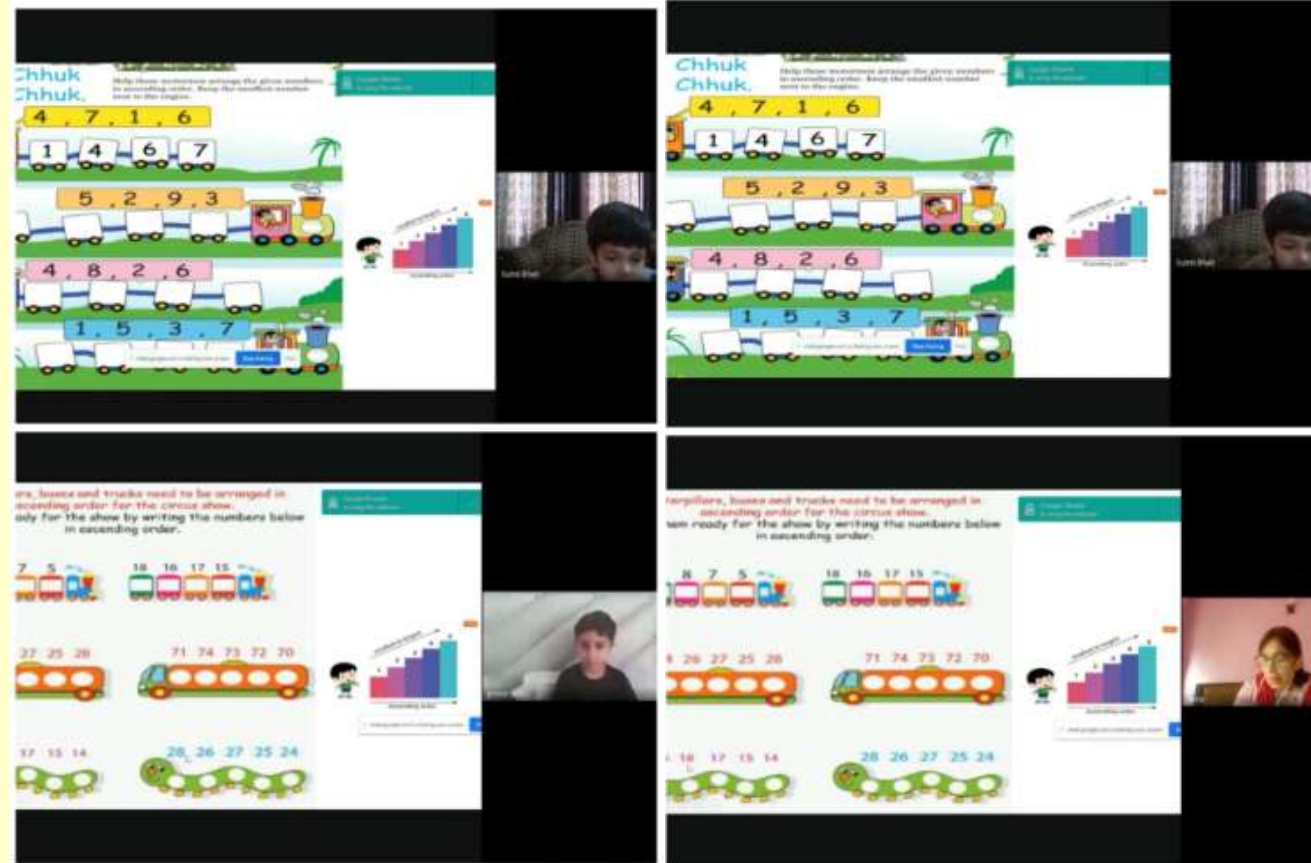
Chhuk Chhuk.

Help these motormen arrange the given numbers in ascending order. Keep the smallest number next to the engine.

4 , 7 , 1 , 6

1 4 6 7

5 , 2 , 9 , 3

4 , 8 , 2 , 6

1 , 5 , 3 , 7

Ascending order

Chhuk Chhuk.

Help these motormen arrange the given numbers in ascending order. Keep the smallest number next to the engine.

4 , 7 , 1 , 6

1 4 6 7

5 , 2 , 9 , 3

4 , 8 , 2 , 6

1 , 5 , 3 , 7

Ascending order

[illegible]llers, buses and trucks need to be arranged in ascending order for the circus show. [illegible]eady for the show by writing the numbers below in ascending order.

7 5

18 16 17 15

27 25 28

71 74 73 72 70

17 15 14

28 26 27 25 24

Ascending order

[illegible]erpillars, buses and trucks need to be arranged in ascending order for the circus show. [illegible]em ready for the show by writing the numbers below in ascending order.

8 7 5

18 16 17 15

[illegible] 26 27 25 28

71 74 73 72 70

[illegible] 16 17 15 14

28 26 27 25 24

Ascending order